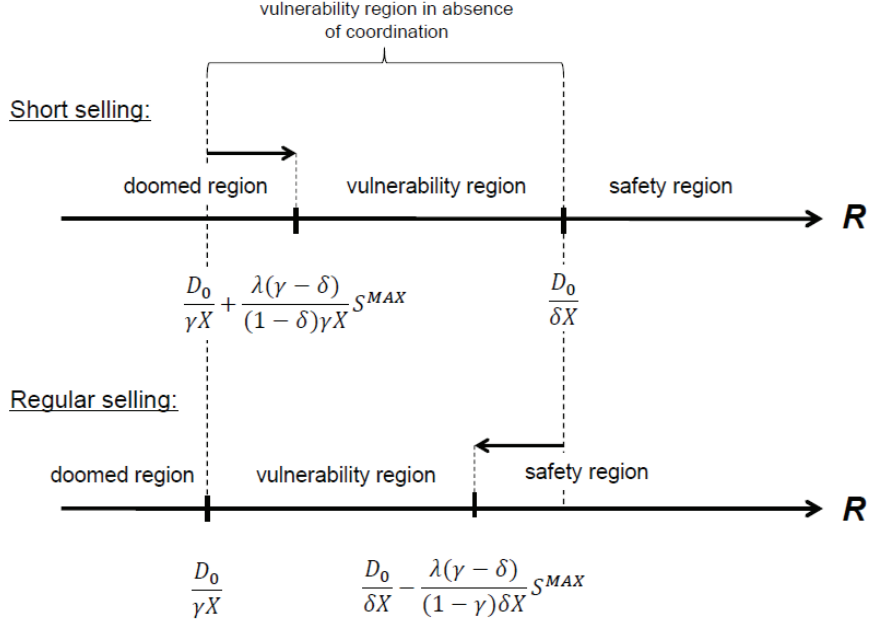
vulnerability region in absence of coordination

Short selling:

doomed region

vulnerability region

safety region

$R$

$\frac{D_0}{\gamma X} + \frac{\lambda(\gamma - \delta)}{(1-\delta)\gamma X} S^{MAX}$

$\frac{D_0}{\delta X}$

Regular selling:

doomed region

vulnerability region

safety region

$R$

$\frac{D_0}{\gamma X}$

$\frac{D_0}{\delta X} - \frac{\lambda(\gamma - \delta)}{(1-\gamma)\delta X} S^{MAX}$